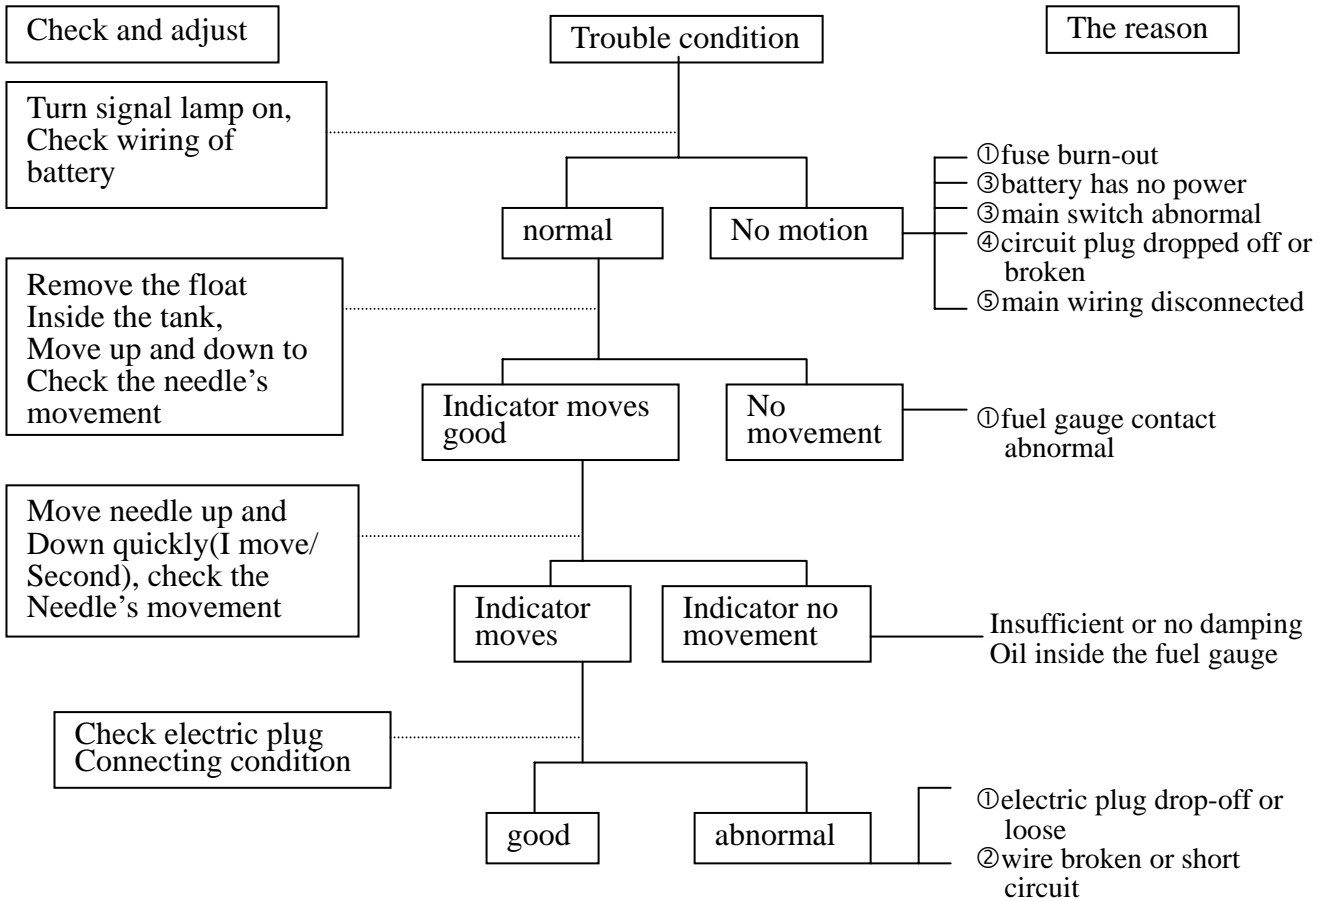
Check and adjust

Trouble condition

The reason

Turn signal lamp on, Check wiring of battery

normal

No motion

①fuse burn-out
③battery has no power
③main switch abnormal
④circuit plug dropped off or broken
⑤main wiring disconnected

Remove the float Inside the tank, Move up and down to Check the needle's movement

Indicator moves good

No movement

①fuel gauge contact abnormal

Move needle up and Down quickly(I move/ Second), check the Needle's movement

Indicator moves

Indicator no movement

Insufficient or no damping Oil inside the fuel gauge

Check electric plug Connecting condition

good

abnormal

①electric plug drop-off or loose
②wire broken or short circuit